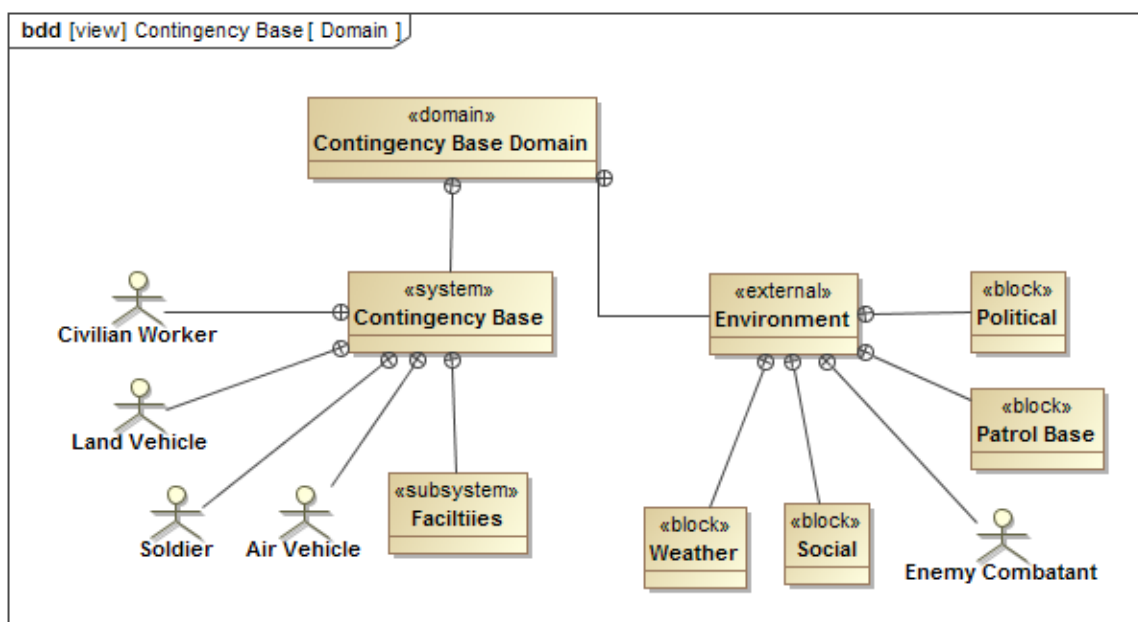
bdd [view] Contingency Base [ Domain ]

«domain»
Contingency Base Domain

«system»
Contingency Base

«external»
Environment

«block»
Political

«block»
Patrol Base

Civilian Worker

Land Vehicle

Soldier

Air Vehicle

«subsystem»
Faciltiies

«block»
Weather

«block»
Social

Enemy Combatant